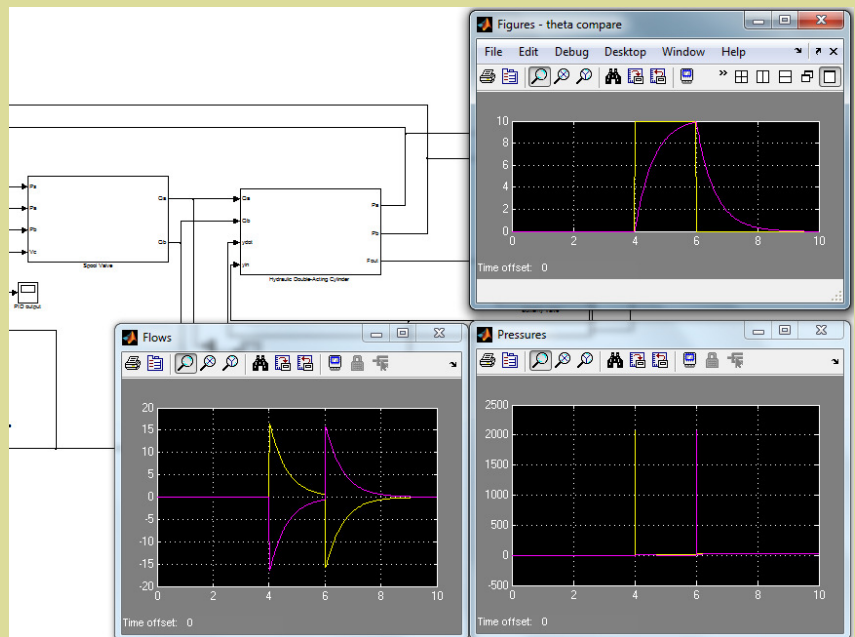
Figures - theta compare

File Edit Debug Desktop Window Help

10
8
6
4
2
0
0 2 4 6 8 10

Time offset: 0

Ps
Pa
Pb
Vc
Qa
Qb
Spool Valve

Qa
Qb
ydot
ym
Pa
Pb
Fout
Hydraulic Double-Acting Cylinder

PID output

Flows

20
15
10
5
0
-5
-10
-15
-20
0 2 4 6 8 10

Time offset: 0

Pressures

2500
2000
1500
1000
500
0
-500
0 2 4 6 8 10

Time offset: 0